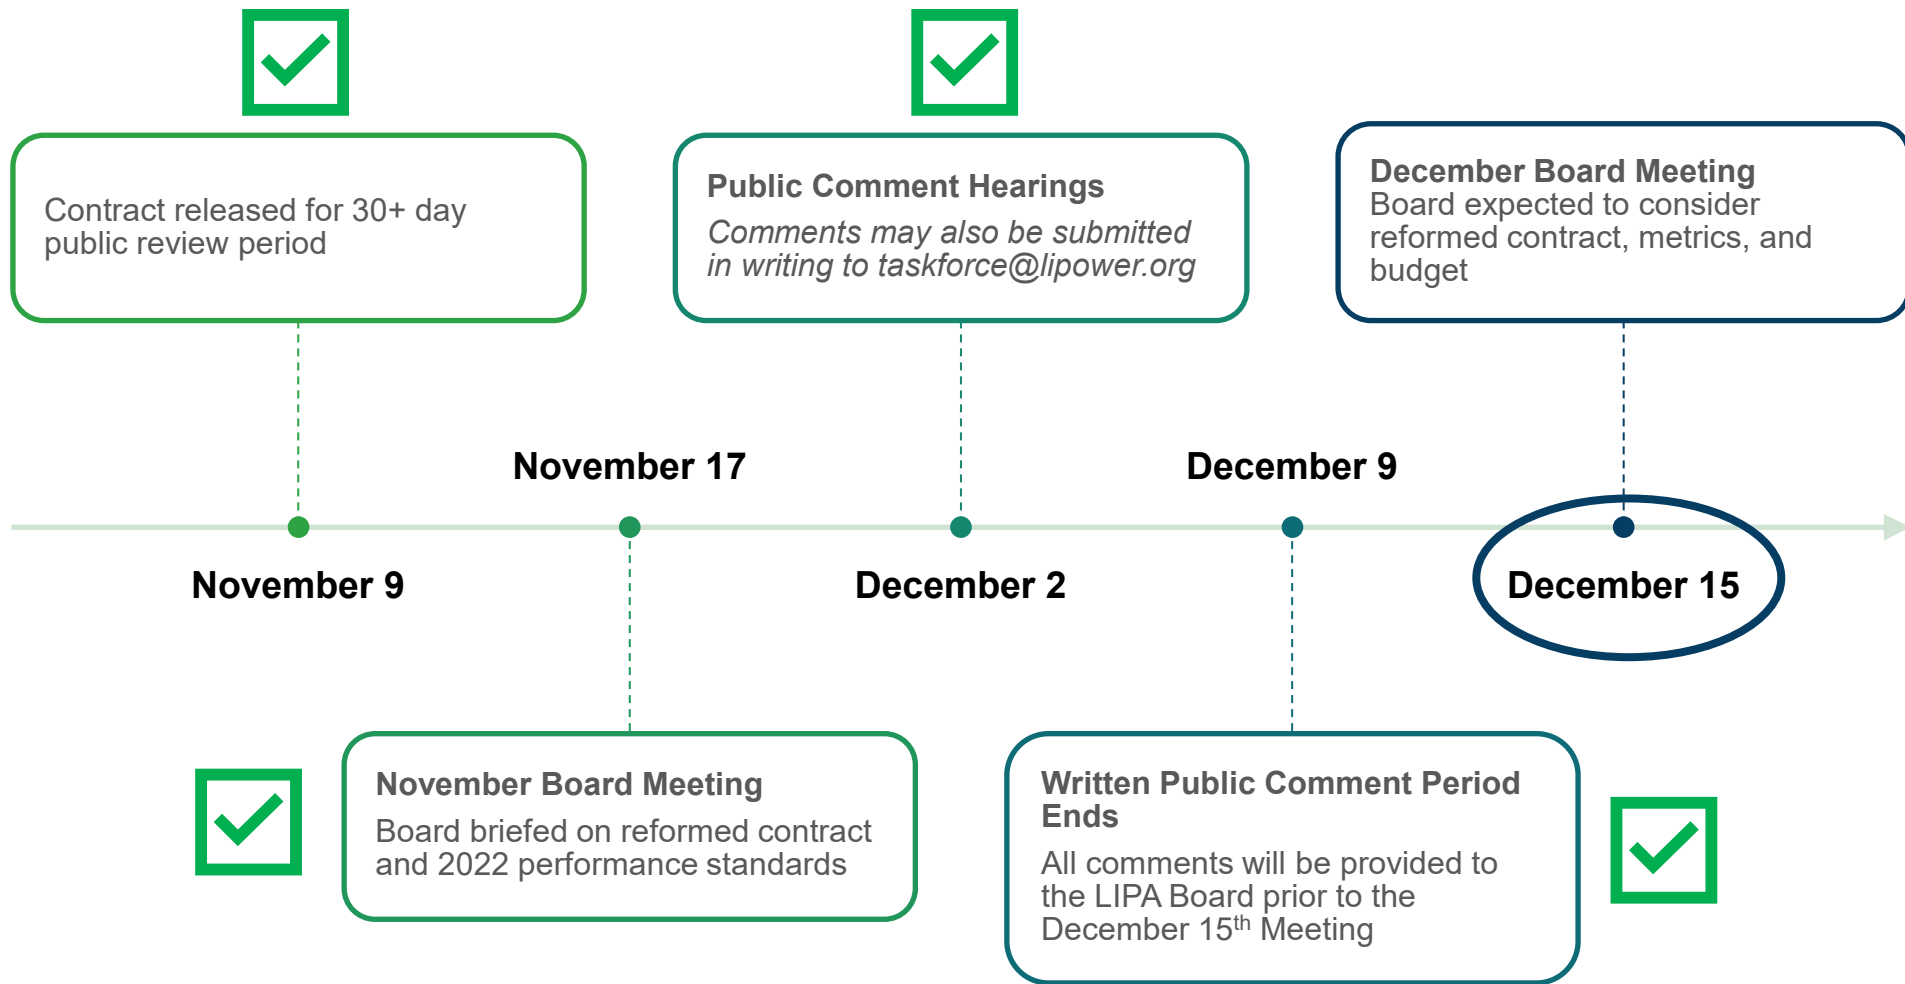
Contract released for 30+ day public review period

Public Comment Hearings
Comments may also be submitted in writing to taskforce@lipower.org

December Board Meeting
Board expected to consider reformed contract, metrics, and budget

November 17

December 9

November 9

December 2

December 15

November Board Meeting
Board briefed on reformed contract and 2022 performance standards

Written Public Comment Period Ends
All comments will be provided to the LIPA Board prior to the December 15$^{th}$ Meeting